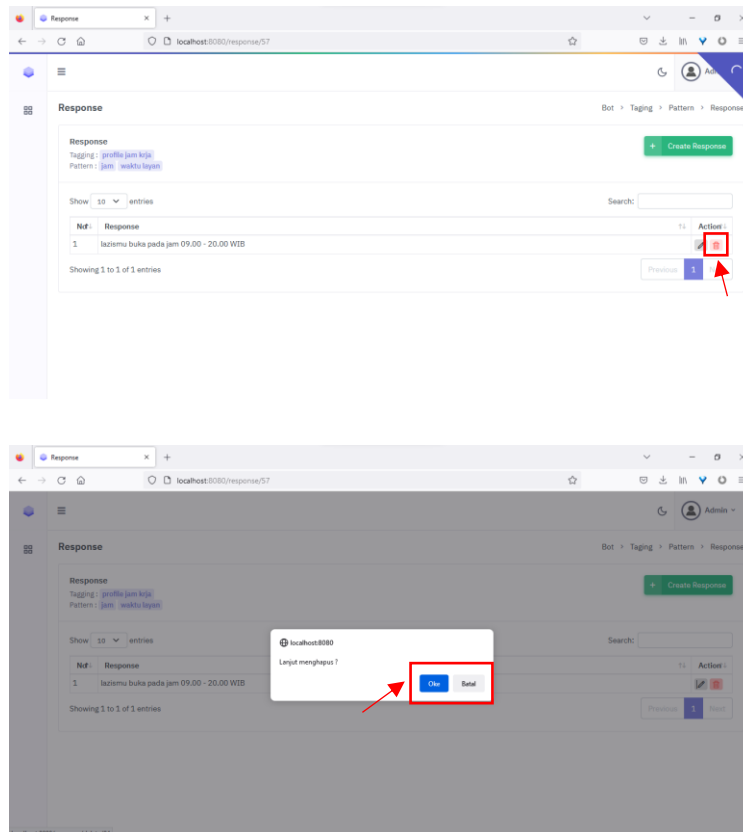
Response

localhost:8080/response/57

Admin

Response

Bot › Taging › Pattern › Response

Response
Tagging : profile jam krja
Pattern : jam waktu layan

+ Create Response

Show 10 entries

Search:

| No | Response | Action |
|---|---|---|
| 1 | lazismu buka pada jam 09.00 - 20.00 WIB | |

Showing 1 to 1 of 1 entries

Previous 1 N

Response

localhost:8080/response/57

Admin

Response

Bot › Taging › Pattern › Response

Response
Tagging : profile jam krja
Pattern : jam waktu layan

+ Create Response

Show 10 entries

Search:

localhost:8080

Lanjut menghapus ?

Oke Batal

| No | Response | Action |
|---|---|---|
| 1 | lazismu buka pada jam 09.00 - 20.00 WIB | |

Showing 1 to 1 of 1 entries

Previous 1 Next